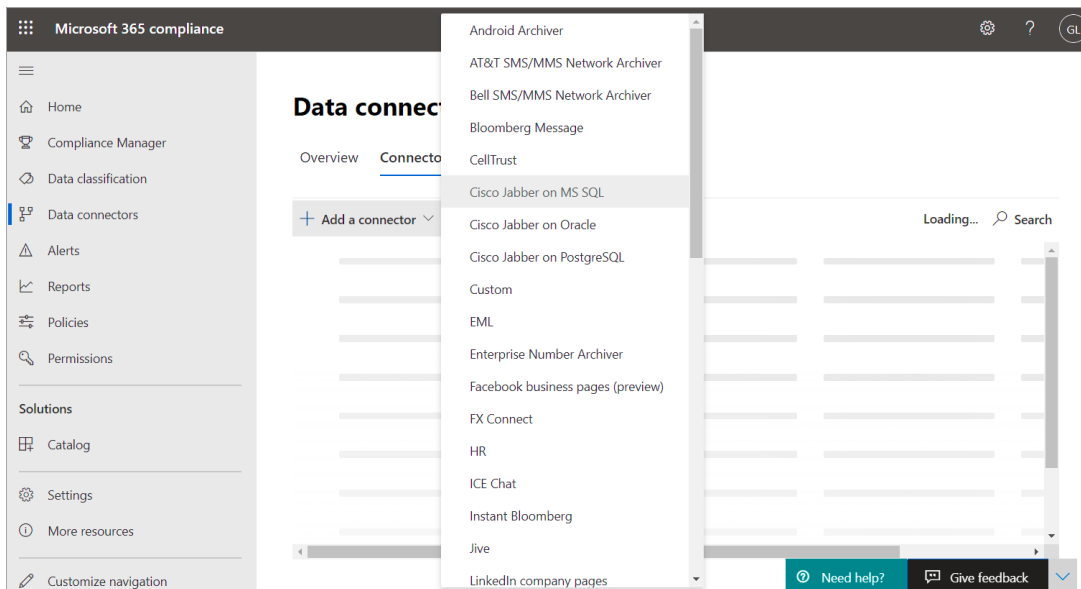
Microsoft 365 compliance

GL

Home
Compliance Manager
Data classification
Data connectors
Alerts
Reports
Policies
Permissions

Solutions

Catalog

Settings
More resources

Customize navigation

Data connect

Overview
Connecto

Add a connector

Android Archiver
AT&T SMS/MMS Network Archiver
Bell SMS/MMS Network Archiver
Bloomberg Message
CellTrust
Cisco Jabber on MS SQL
Cisco Jabber on Oracle
Cisco Jabber on PostgreSQL
Custom
EML
Enterprise Number Archiver
Facebook business pages (preview)
FX Connect
HR
ICE Chat
Instant Bloomberg
Jive
LinkedIn company pages

Loading...
Search

Need help?
Give feedback